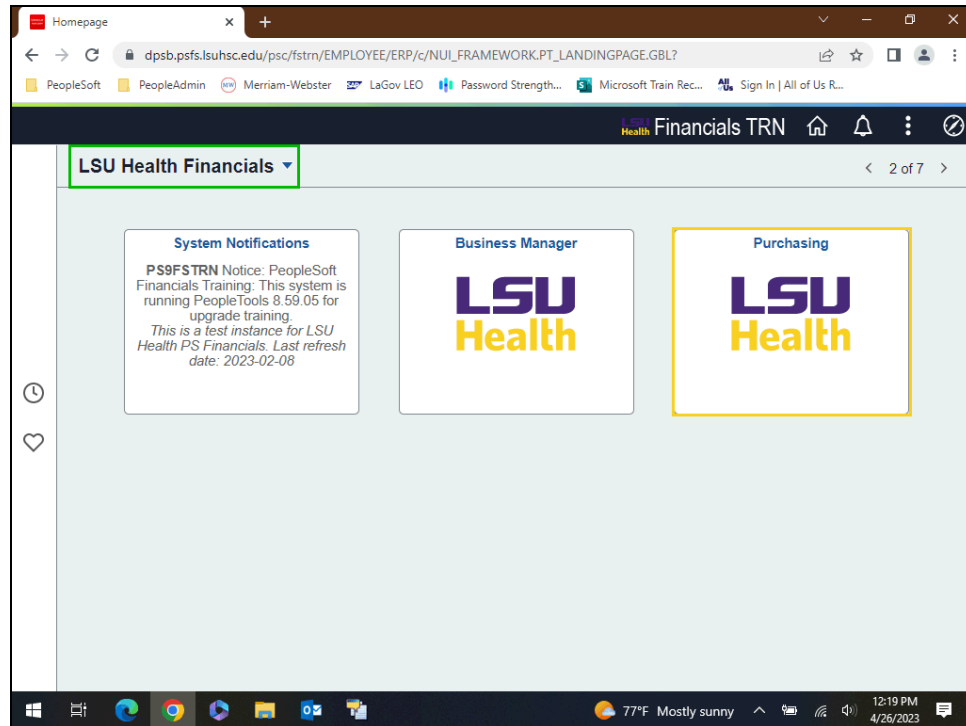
Homepage

dpsb.psfs.lsuhsc.edu/psc/fstrn/EMPLOYEE/ERP/c/NUI_FRAMEWORK.PT_LANDINGPAGE.GBL?

PeopleSoft PeopleAdmin Merriam-Webster LaGov LEO Password Strength... Microsoft Train Rec... Sign In | All of Us R...

LSU Health Financials TRN

LSU Health Financials

2 of 7

System Notifications

**PS9FSTRN** Notice: PeopleSoft Financials Training: This system is running PeopleTools 8.59.05 for upgrade training. *This is a test instance for LSU Health PS Financials. Last refresh date: 2023-02-08*

Business Manager

LSU Health

Purchasing

LSU Health

77°F Mostly sunny

12:19 PM
4/26/2023